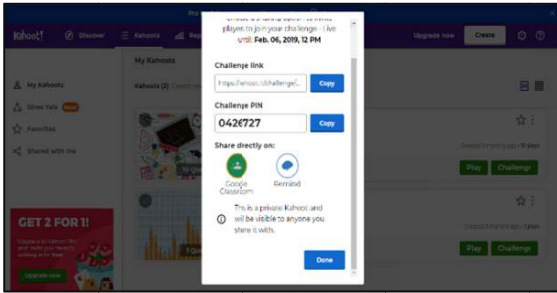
Kahoot! Discover Kahoots Rep Upgrade now Create

My Kahoots
Kahoots (3)
Store Yolo
Favorites
Shared with me

GET 2 FOR 1!
Upgrade now

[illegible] players to join your challenge - live until: Feb. 06, 2019, 12 PM

Challenge link
https://kahoot.it/challenge/...
Copy

Challenge PIN
0426727
Copy

Share directly on:
Google Classroom
Remind

This is a private Kahoot and will be visible to anyone you share it with.

Done

Play Challenge
Play Challenge